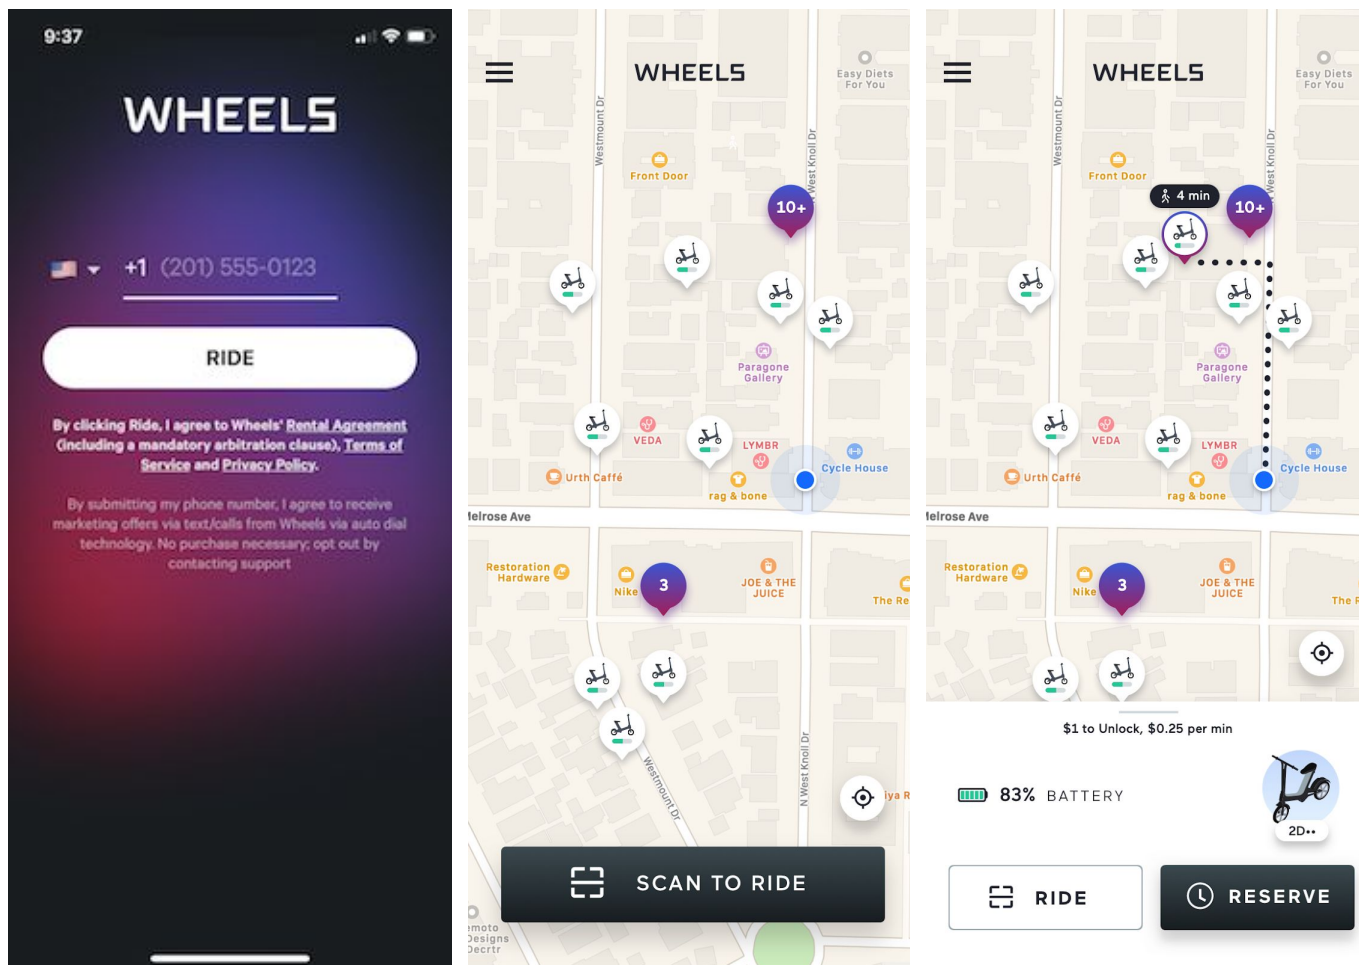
9:37

WHEELS

+1 (201) 555-0123

RIDE

By clicking Ride, I agree to Wheels' Rental Agreement (including a mandatory arbitration clause), Terms of Service and Privacy Policy.

By submitting my phone number, I agree to receive marketing offers via text/calls from Wheels via auto dial technology. No purchase necessary; opt out by contacting support

WHEELS

Easy Diets For You

Westmount Dr

Front Door

West Knoll Dr

10+

Paragone Gallery

VEDA

LYMBR

Cycle House

Urth Caffé

rag & bone

Melrose Ave

Restoration Hardware

Nike

3

JOE & THE JUICE

The Re

Westmount Dr

N West Knoll Dr

iya R

moto Designs Decrtr

SCAN TO RIDE

WHEELS

Easy Diets For You

Westmount Dr

Front Door

West Knoll Dr

4 min

10+

Paragone Gallery

VEDA

LYMBR

Cycle House

Urth Caffé

rag & bone

Melrose Ave

Restoration Hardware

Nike

3

JOE & THE JUICE

The R

$1 to Unlock, $0.25 per min

83% BATTERY

2D••

RIDE

RESERVE